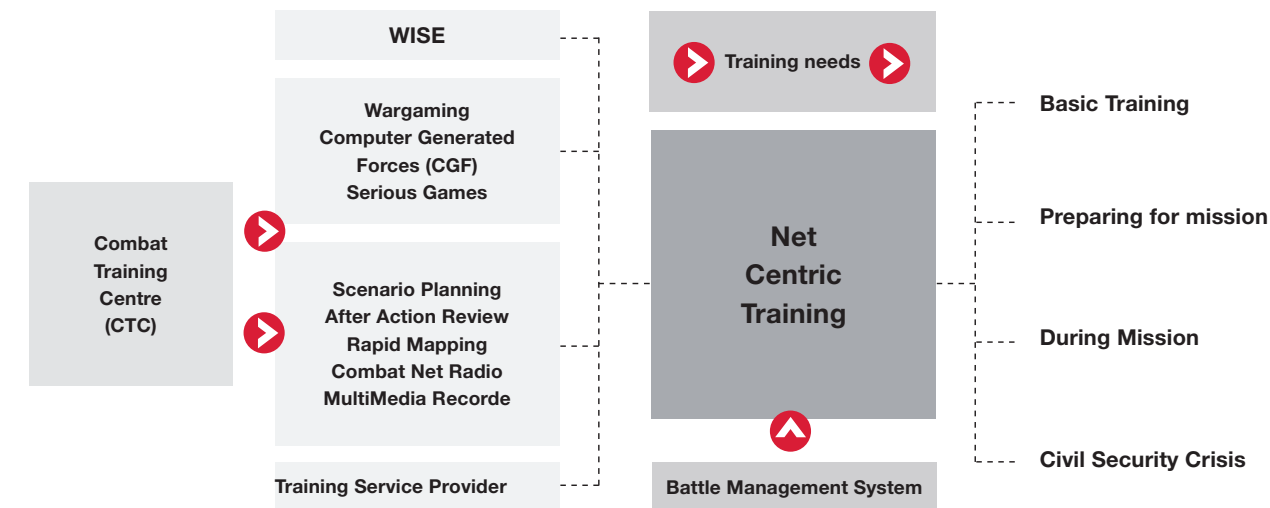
Combat Training Centre (CTC)

WISE

Wargaming
Computer Generated Forces (CGF)
Serious Games

Scenario Planning
After Action Review
Rapid Mapping
Combat Net Radio
MultiMedia Recorde

Training Service Provider

Training needs

Net Centric Training

Battle Management System

Basic Training

Preparing for mission

During Mission

Civil Security Crisis